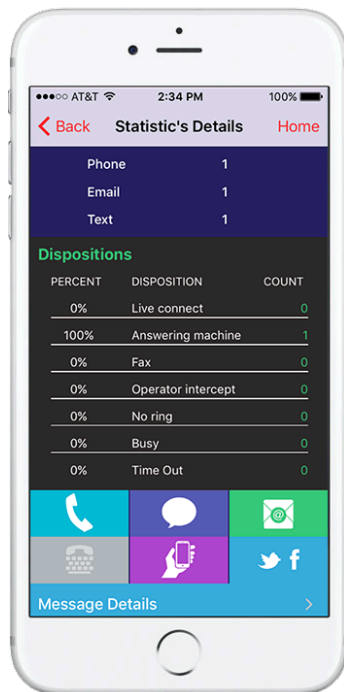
●●●○○ AT&T 2:34 PM 100%

Back Statistic's Details Home

| | |
|---|---|
| Phone | 1 |
| Email | 1 |
| Text | 1 |

Dispositions

| PERCENT | DISPOSITION | COUNT |
|---|---|---|
| 0% | Live connect | 0 |
| 100% | Answering machine | 1 |
| 0% | Fax | 0 |
| 0% | Operator intercept | 0 |
| 0% | No ring | 0 |
| 0% | Busy | 0 |
| 0% | Time Out | 0 |

Message Details